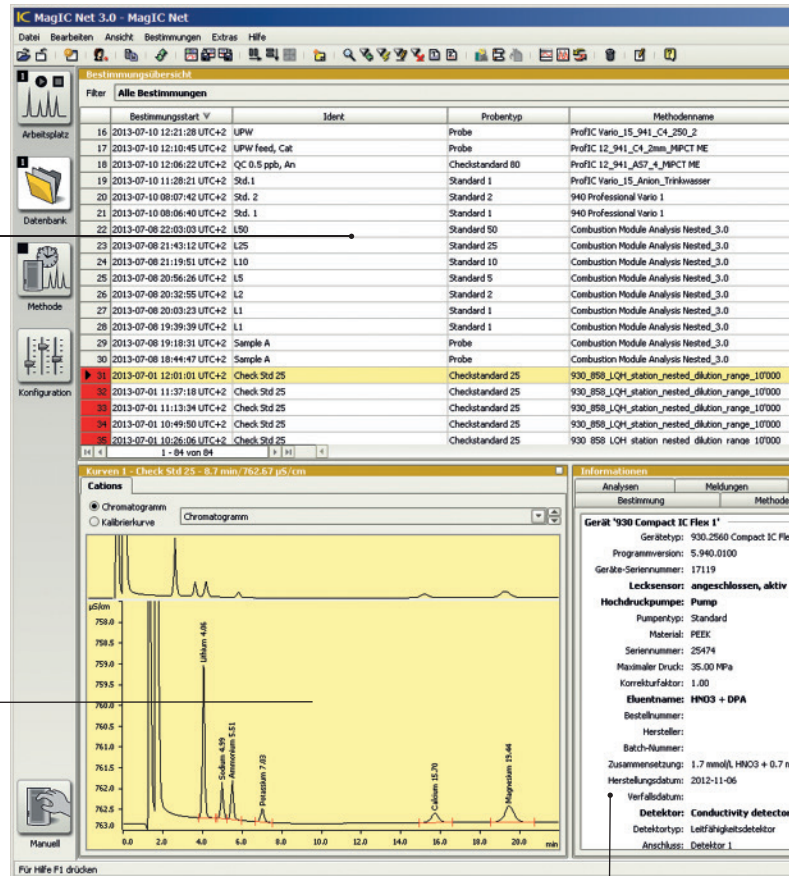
MagIC Net 3.0 - MagIC Net

Datei Bearbeiten Ansicht Bestimmungen Extras Hilfe

Arbeitsplatz

Datenbank

Methode

Konfiguration

Manuell

Bestimmungsübersicht

Filter Alle Bestimmungen

| | Bestimmungsstart | Ident | Probentyp | Methodenname |
|---|---|---|---|---|
| 16 | 2013-07-10 12:21:28 UTC+2 | UPW | Probe | ProfIC Vario_15_941_C4_250_2 |
| 17 | 2013-07-10 12:10:45 UTC+2 | UPW feed, Cat | Probe | ProfIC 12_941_C4_2mm_MiPCT ME |
| 18 | 2013-07-10 12:06:22 UTC+2 | QC 0.5 ppb, An | Checkstandard 80 | ProfIC 12_941_AS7_4_MiPCT ME |
| 19 | 2013-07-10 11:28:21 UTC+2 | Std.1 | Standard 1 | ProfIC Vario_15_Anion_Trinkwasser |
| 20 | 2013-07-10 08:07:42 UTC+2 | Std. 2 | Standard 2 | 940 Professional Vario 1 |
| 21 | 2013-07-10 08:06:40 UTC+2 | Std. 1 | Standard 1 | 940 Professional Vario 1 |
| 22 | 2013-07-08 22:03:03 UTC+2 | L50 | Standard 50 | Combustion Module Analysis Nested_3.0 |
| 23 | 2013-07-08 21:43:12 UTC+2 | L25 | Standard 25 | Combustion Module Analysis Nested_3.0 |
| 24 | 2013-07-08 21:19:51 UTC+2 | L10 | Standard 10 | Combustion Module Analysis Nested_3.0 |
| 25 | 2013-07-08 20:56:26 UTC+2 | L5 | Standard 5 | Combustion Module Analysis Nested_3.0 |
| 26 | 2013-07-08 20:32:55 UTC+2 | L2 | Standard 2 | Combustion Module Analysis Nested_3.0 |
| 27 | 2013-07-08 20:03:23 UTC+2 | L1 | Standard 1 | Combustion Module Analysis Nested_3.0 |
| 28 | 2013-07-08 19:39:39 UTC+2 | L1 | Standard 1 | Combustion Module Analysis Nested_3.0 |
| 29 | 2013-07-08 19:18:31 UTC+2 | Sample A | Probe | Combustion Module Analysis Nested_3.0 |
| 30 | 2013-07-08 18:44:47 UTC+2 | Sample A | Probe | Combustion Module Analysis Nested_3.0 |
| 31 | 2013-07-01 12:01:01 UTC+2 | Check Std 25 | Checkstandard 25 | 930_858_LQH_station_nested_dilution_range_10'000 |
| 32 | 2013-07-01 11:37:18 UTC+2 | Check Std 25 | Checkstandard 25 | 930_858_LQH_station_nested_dilution_range_10'000 |
| 33 | 2013-07-01 11:13:34 UTC+2 | Check Std 25 | Checkstandard 25 | 930_858_LQH_station_nested_dilution_range_10'000 |
| 34 | 2013-07-01 10:49:50 UTC+2 | Check Std 25 | Checkstandard 25 | 930_858_LQH_station_nested_dilution_range_10'000 |
| 35 | 2013-07-01 10:26:06 UTC+2 | Check Std 25 | Checkstandard 25 | 930_858_LQH_station_nested_dilution_range_10'000 |

1 - 84 von 84

Kurven 1 - Check Std 25 - 8.7 min/762.67 µS/cm

Cations

Chromatogramm
Kalibrierkurve
Chromatogramm

µS/cm
758.0
758.5
759.0
759.5
760.0
760.5
761.0
761.5
762.0
762.5
763.0

Lithium 4.06
Sodium 4.99
Ammonium 5.51
Potassium 7.03
Calcium 15.70
Magnesium 19.44

0.0 2.0 4.0 6.0 8.0 10.0 12.0 14.0 16.0 18.0 20.0 min

Informationen

Analysen Meldungen
Bestimmung Methode

Gerät '930 Compact IC Flex 1'
Gerätetyp: 930.2560 Compact IC Fle
Programmversion: 5.940.0100
Geräte-Seriennummer: 17119
Lecksensor: angeschlossen, aktiv
Hochdruckpumpe: Pump
Pumpentyp: Standard
Material: PEEK
Seriennummer: 25474
Maximaler Druck: 35.00 MPa
Korrekturfaktor: 1.00
Eluentname: HNO3 + DPA
Bestellnummer:
Hersteller:
Batch-Nummer:
Zusammensetzung: 1.7 mmol/L HNO3 + 0.7 m
Herstellungsdatum: 2012-11-06
Verfallsdatum:
Detektor: Conductivity detector
Detektortyp: Leitfähigkeitsdetektor
Anschluss: Detektor 1

Für Hilfe F1 drücken